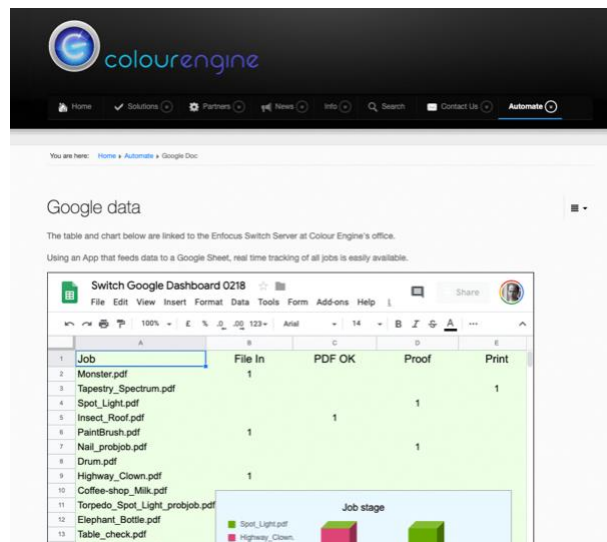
colourengine

Home Solutions Partners News Info Search Contact Us Automate

You are here: Home › Automate › Google Doc

Google data

The table and chart below are linked to the Enfocus Switch Server at Colour Engine's office.

Using an App that feeds data to a Google Sheet, real time tracking of all jobs is easily available.

Switch Google Dashboard 0218
File Edit View Insert Format Data Tools Form Add-ons Help
Share

100% £ % .0 .00 123 Arial 14 B I S A

| | A | B | C | D | E |
|---|---|---|---|---|---|
| 1 | Job | File In | PDF OK | Proof | Print |
| 2 | Monster.pdf | 1 | | | |
| 3 | Tapestry_Spectrum.pdf | | | | 1 |
| 4 | Spot_Light.pdf | | | 1 | |
| 5 | Insect_Roof.pdf | | 1 | | |
| 6 | PaintBrush.pdf | 1 | | | |
| 7 | Nail_probjob.pdf | | | 1 | |
| 8 | Drum.pdf | | | | |
| 9 | Highway_Clown.pdf | 1 | | | |
| 10 | Coffee-shop_Milk.pdf | | | | |
| 11 | Torpedo_Spot_Light_probjob.pdf | | | | |
| 12 | Elephant_Bottle.pdf | | | | |
| 13 | Table_check.pdf | | | | |

Job stage
Spot_Light.pdf
Highway_Clown.